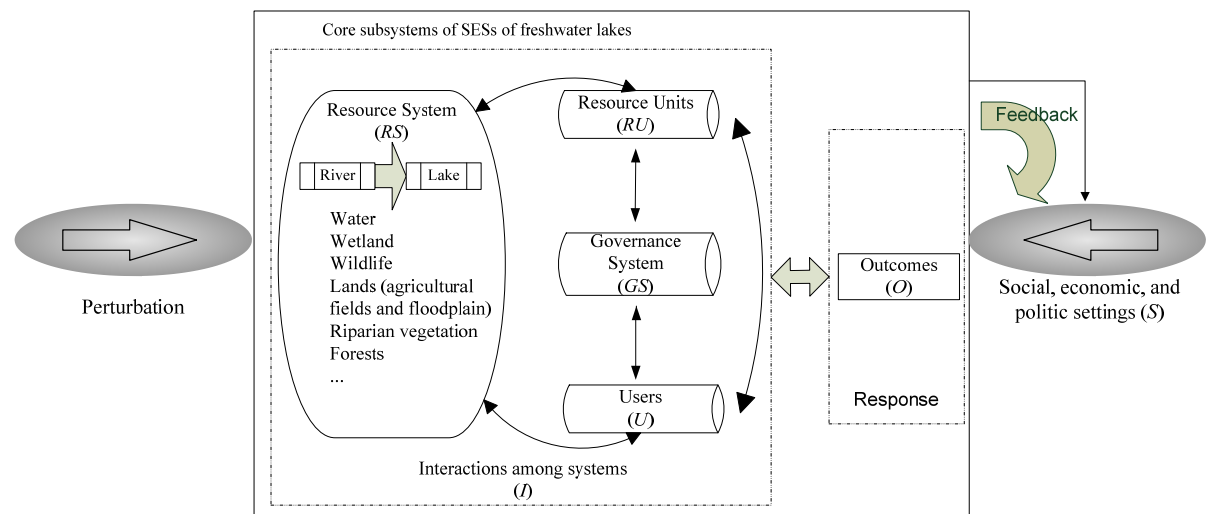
Core subsystems of SESs of freshwater lakes

Resource System
(*RS*)

River

Lake

Water
Wetland
Wildlife
Lands (agricultural fields and floodplain)
Riparian vegetation
Forests
...

Resource Units
(*RU*)

Governance System
(*GS*)

Users
(*U*)

Interactions among systems
(*I*)

Perturbation

Outcomes
(*O*)

Response

Feedback

Social, economic, and politic settings (*S*)